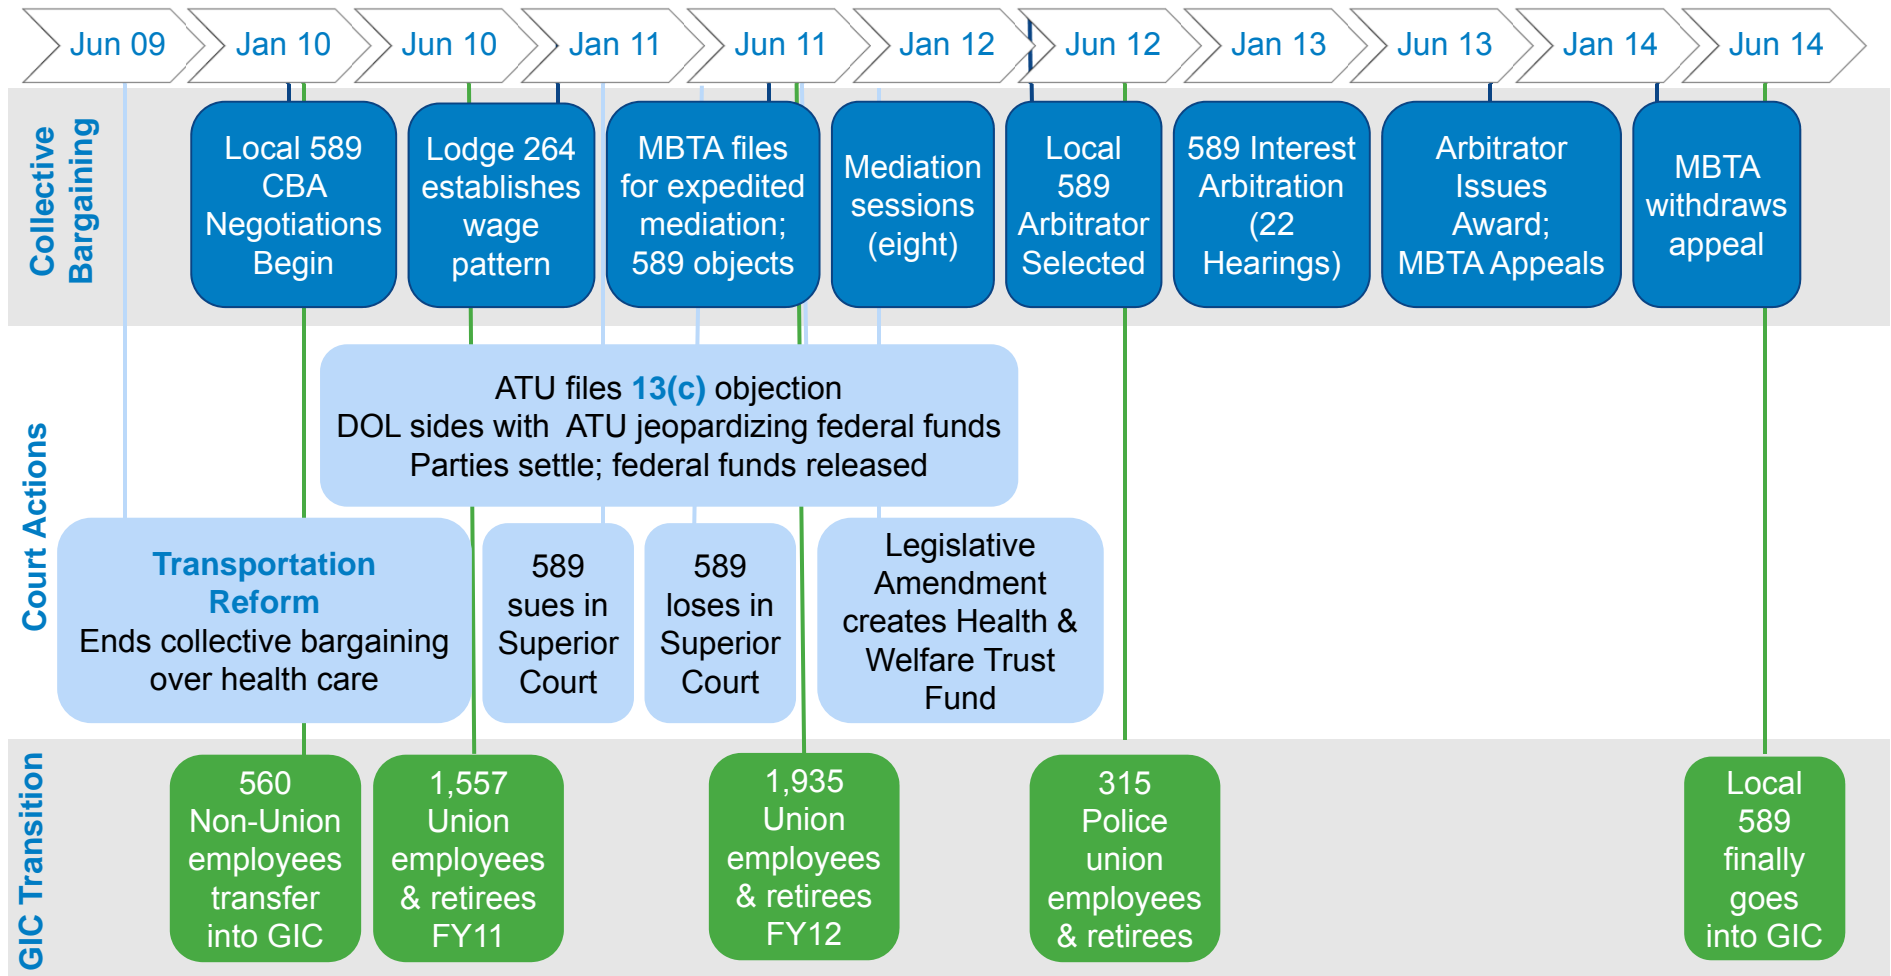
Jun 09 Jan 10 Jun 10 Jan 11 Jun 11 Jan 12 Jun 12 Jan 13 Jun 13 Jan 14 Jun 14

Collective Bargaining

Local 589 CBA Negotiations Begin

Lodge 264 establishes wage pattern

MBTA files for expedited mediation; 589 objects

Mediation sessions (eight)

Local 589 Arbitrator Selected

589 Interest Arbitration (22 Hearings)

Arbitrator Issues Award; MBTA Appeals

MBTA withdraws appeal

Court Actions

ATU files 13(c) objection
DOL sides with ATU jeopardizing federal funds
Parties settle; federal funds released

Transportation Reform
Ends collective bargaining over health care

589 sues in Superior Court

589 loses in Superior Court

Legislative Amendment creates Health & Welfare Trust Fund

GIC Transition

560 Non-Union employees transfer into GIC

1,557 Union employees & retirees FY11

1,935 Union employees & retirees FY12

315 Police union employees & retirees

Local 589 finally goes into GIC